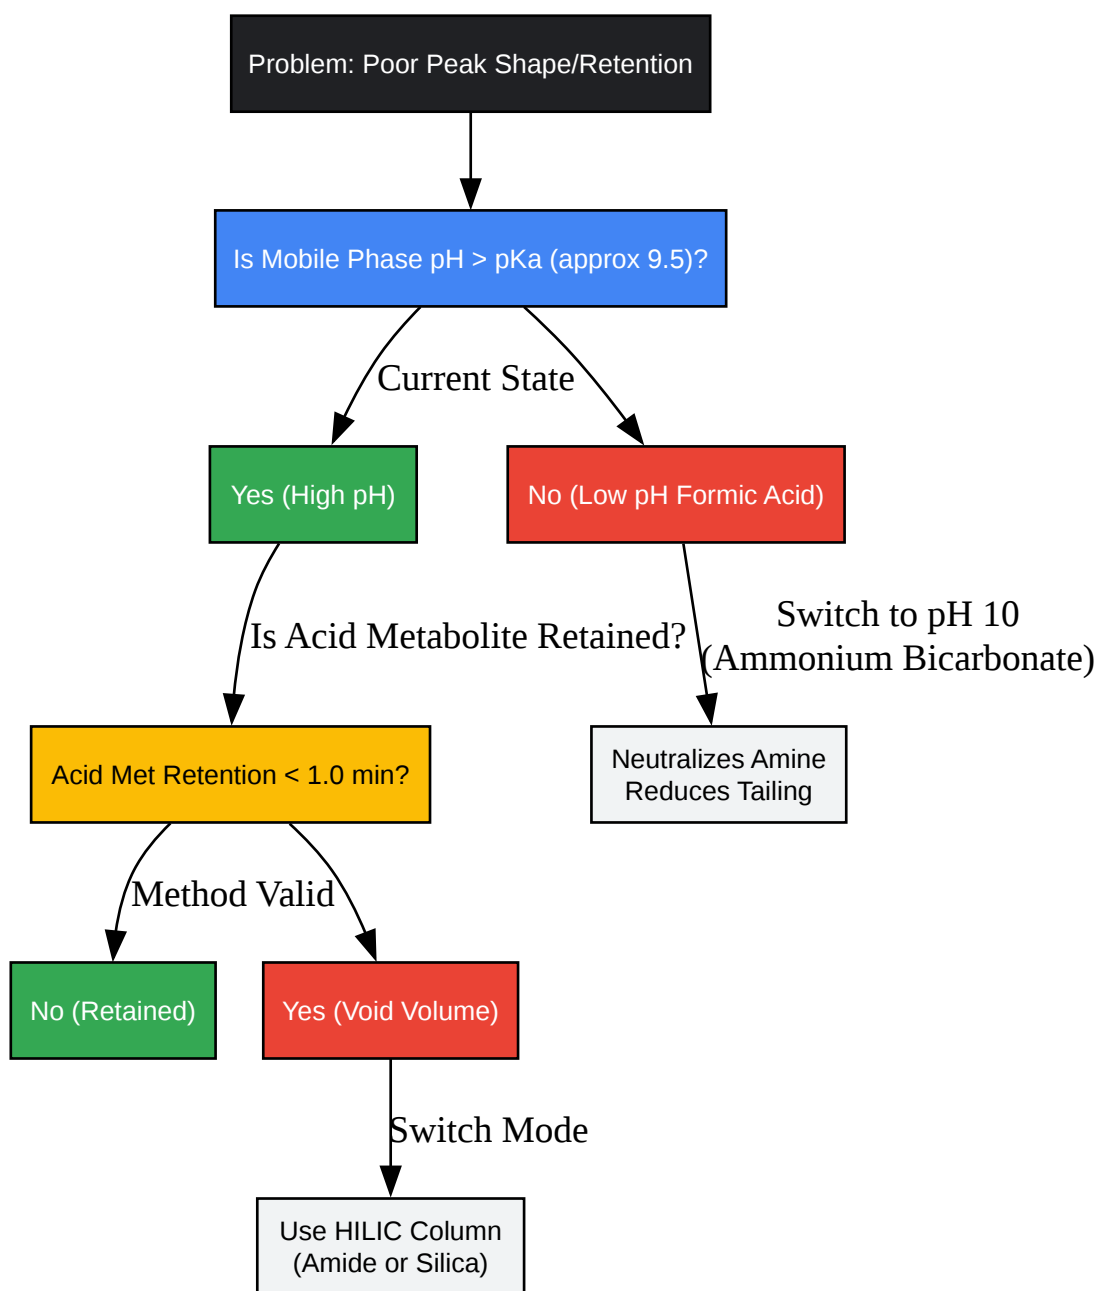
Problem: Poor Peak Shape/Retention

Is Mobile Phase pH > pKa (approx 9.5)?

Current State

Yes (High pH)

No (Low pH Formic Acid)

Is Acid Metabolite Retained?

Switch to pH 10
(Ammonium Bicarbonate)

Acid Met Retention < 1.0 min?

Neutralizes Amine
Reduces Tailing

Method Valid

No (Retained)

Yes (Void Volume)

Switch Mode

Use HILIC Column
(Amide or Silica)